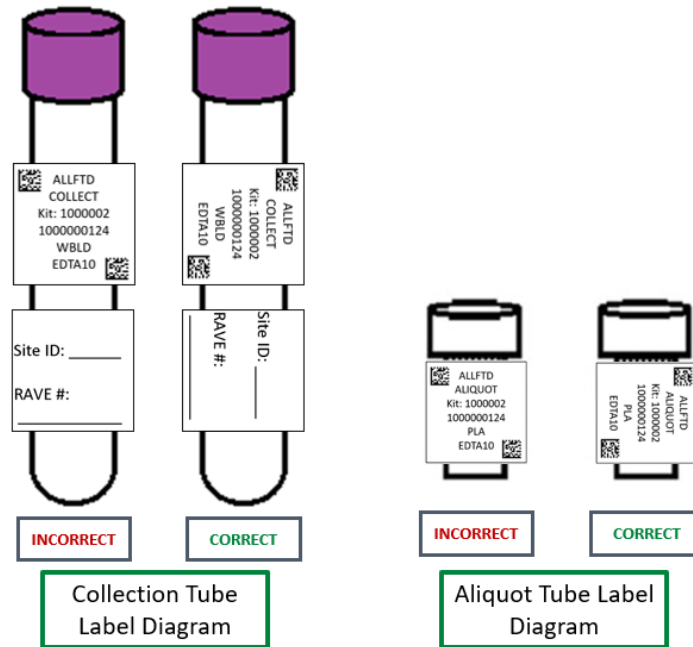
ALLFTD
COLLECT
Kit: 1000002
1000000124
WBLD
EDTA10

Site ID: ______

RAVE #:
____________

ALLFTD
COLLECT
Kit: 1000002
1000000124
WBLD
EDTA10

Site ID: ______

RAVE #:
______

INCORRECT

CORRECT

Collection Tube Label Diagram

ALLFTD
ALIQUOT
Kit: 1000002
1000000124
PLA
EDTA10

ALLFTD
ALIQUOT
Kit: 1000002
1000000124
PLA
EDTA10

INCORRECT

CORRECT

Aliquot Tube Label Diagram